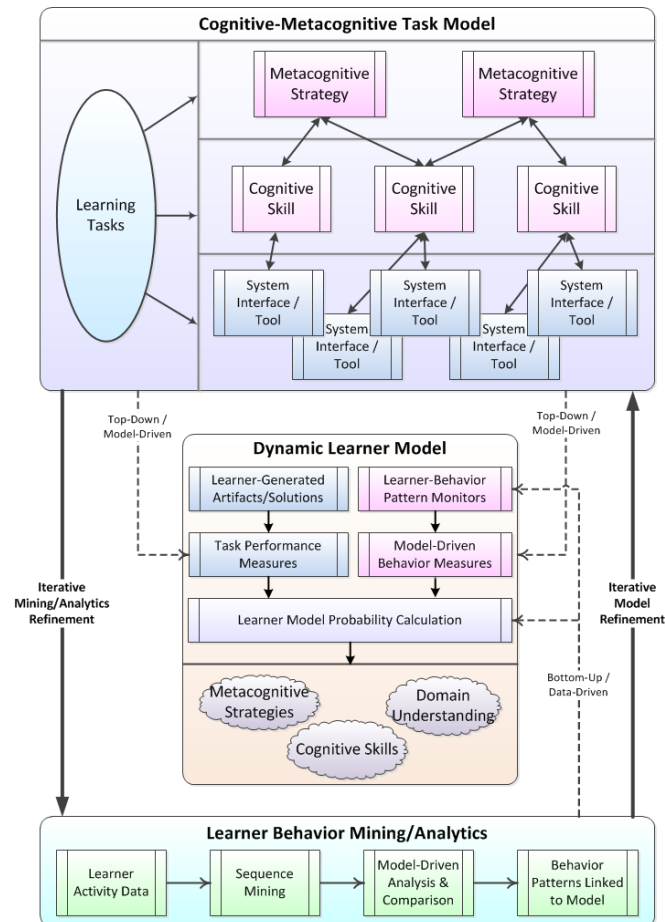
Cognitive-Metacognitive Task Model

Learning Tasks

Metacognitive Strategy

Metacognitive Strategy

Cognitive Skill

Cognitive Skill

Cognitive Skill

System Interface / Tool

System Interface / Tool

System Interface / Tool

System Interface / Tool

System Interface / Tool

Top-Down / Model-Driven

Top-Down / Model-Driven

Dynamic Learner Model

Learner-Generated Artifacts/Solutions

Learner-Behavior Pattern Monitors

Task Performance Measures

Model-Driven Behavior Measures

Learner Model Probability Calculation

Iterative Mining/Analytics Refinement

Iterative Model Refinement

Bottom-Up / Data-Driven

Metacognitive Strategies

Domain Understanding

Cognitive Skills

Learner Behavior Mining/Analytics

Learner Activity Data

Sequence Mining

Model-Driven Analysis & Comparison

Behavior Patterns Linked to Model